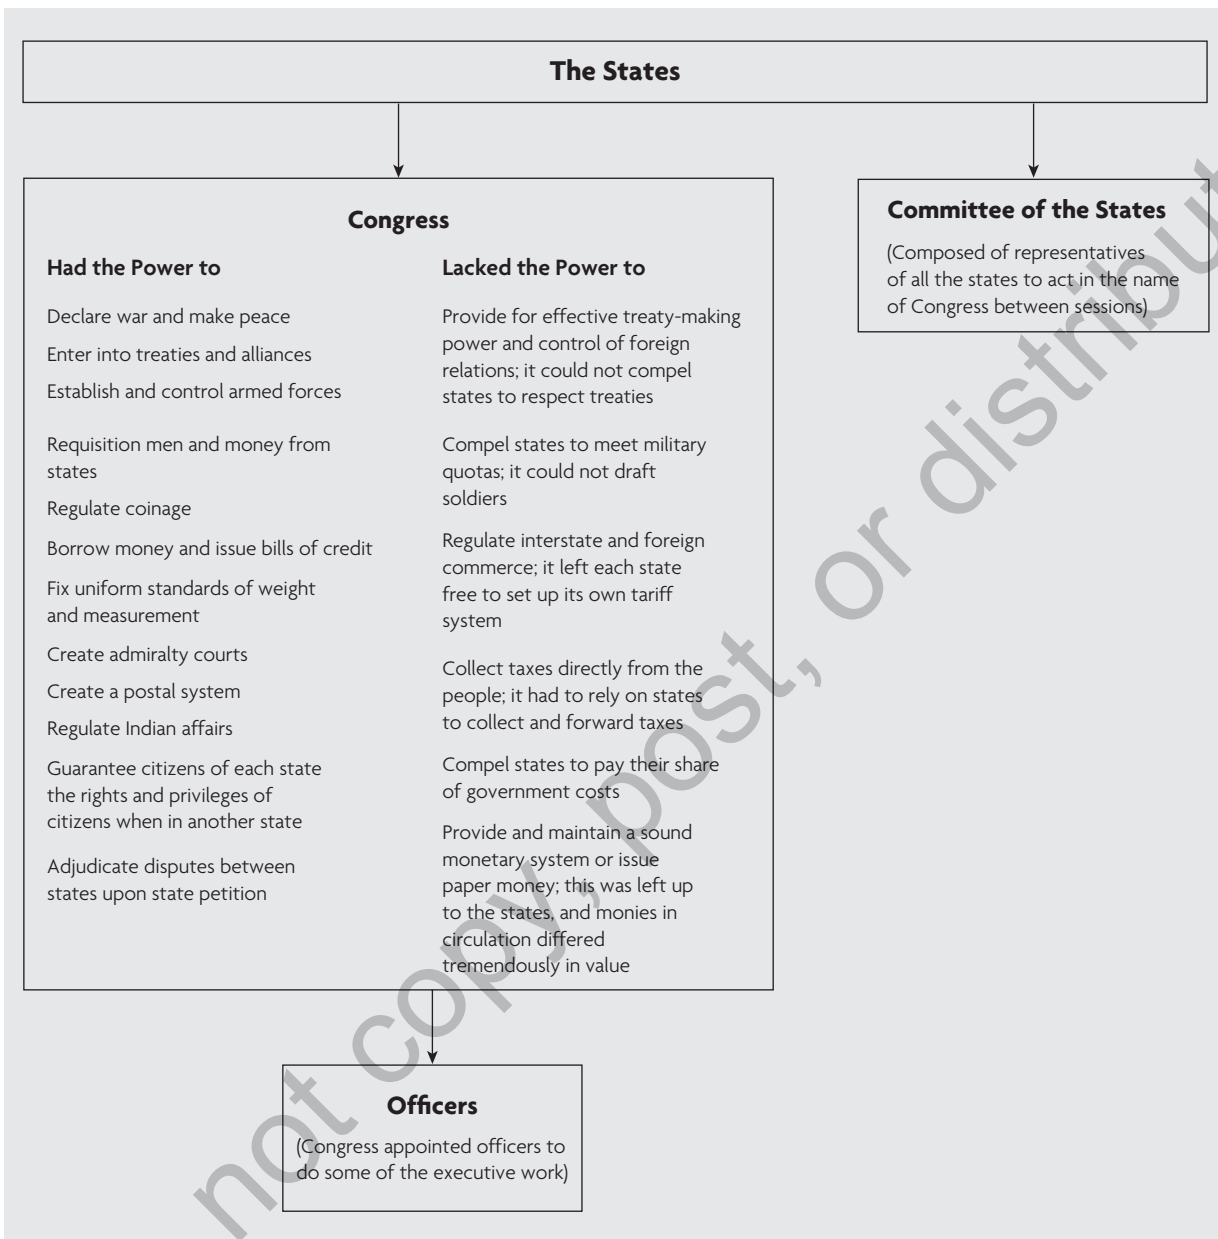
The States

Congress

Had the Power to

Declare war and make peace

Enter into treaties and alliances

Establish and control armed forces

Requisition men and money from states

Regulate coinage

Borrow money and issue bills of credit

Fix uniform standards of weight and measurement

Create admiralty courts

Create a postal system

Regulate Indian affairs

Guarantee citizens of each state the rights and privileges of citizens when in another state

Adjudicate disputes between states upon state petition

Lacked the Power to

Provide for effective treaty-making power and control of foreign relations; it could not compel states to respect treaties

Compel states to meet military quotas; it could not draft soldiers

Regulate interstate and foreign commerce; it left each state free to set up its own tariff system

Collect taxes directly from the people; it had to rely on states to collect and forward taxes

Compel states to pay their share of government costs

Provide and maintain a sound monetary system or issue paper money; this was left up to the states, and monies in circulation differed tremendously in value

Committee of the States

(Composed of representatives of all the states to act in the name of Congress between sessions)

Officers

(Congress appointed officers to do some of the executive work)

not copy, post, or distribut